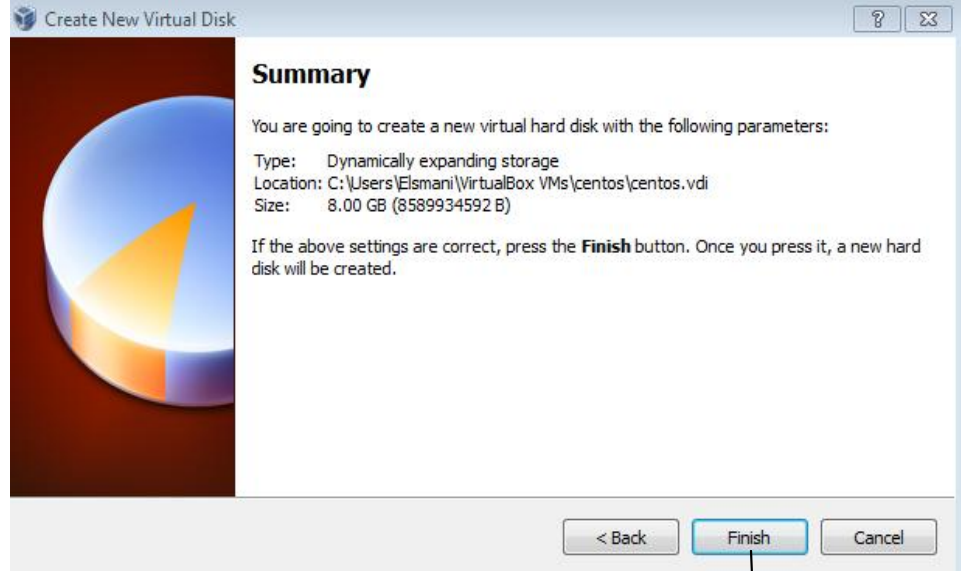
Create New Virtual Disk

?

Summary

You are going to create a new virtual hard disk with the following parameters:

Type: Dynamically expanding storage
Location: C:\Users\Elsmani\VirtualBox VMs\centos\centos.vdi
Size: 8.00 GB (8589934592 B)

If the above settings are correct, press the **Finish** button. Once you press it, a new hard disk will be created.

< Back

Finish

Cancel